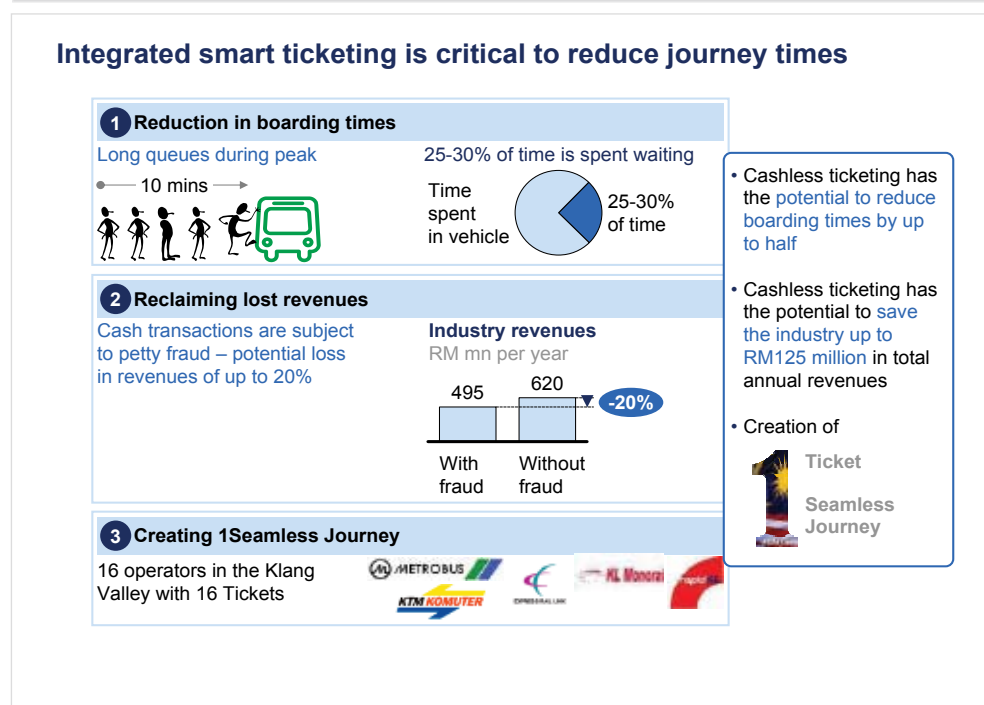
Integrated smart ticketing is critical to reduce journey times

1 Reduction in boarding times

Long queues during peak

10 mins

25-30% of time is spent waiting

Time spent in vehicle

25-30% of time

2 Reclaiming lost revenues

Cash transactions are subject to petty fraud – potential loss in revenues of up to 20%

Industry revenues
RM mn per year

495

620

-20%

With fraud

Without fraud

3 Creating 1Seamless Journey

16 operators in the Klang Valley with 16 Tickets

METROBUS

KTM KOMUTER

EXPRESS RAIL LINK

KL Monorail

rapid

• Cashless ticketing has the potential to reduce boarding times by up to half

• Cashless ticketing has the potential to save the industry up to RM125 million in total annual revenues

• Creation of

1 Ticket

Seamless Journey